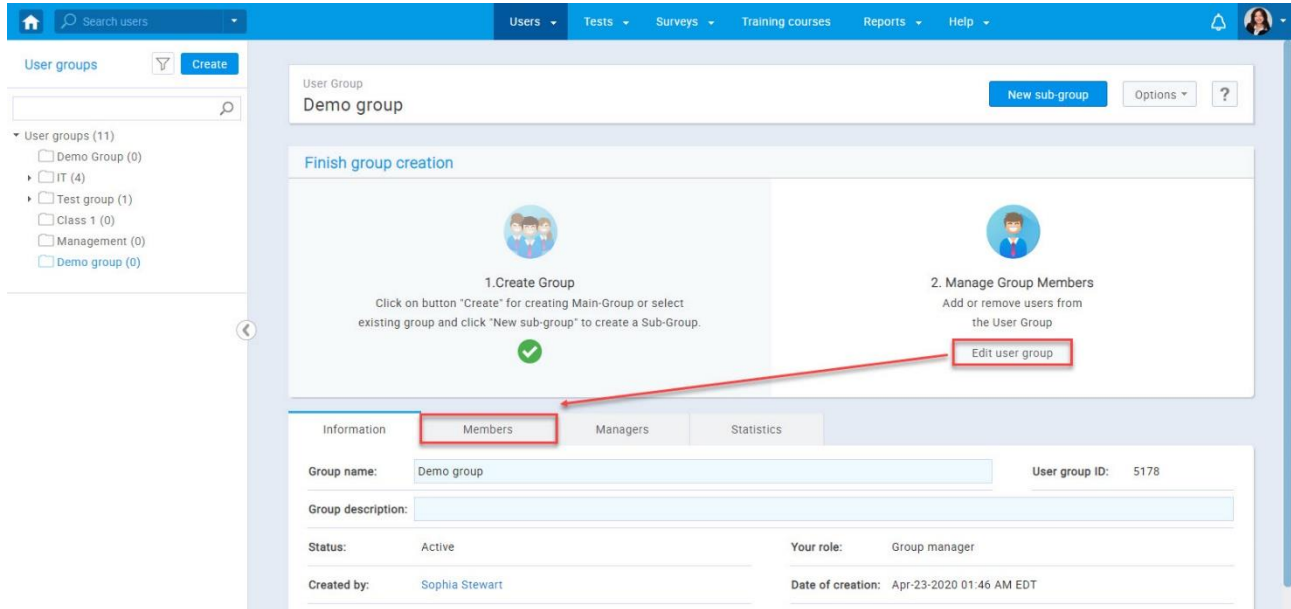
Search users

Users ▾ Tests ▾ Surveys ▾ Training courses Reports ▾ Help ▾

User groups Create

▾ User groups (11)
Demo Group (0)
IT (4)
Test group (1)
Class 1 (0)
Management (0)
Demo group (0)

User Group
Demo group

New sub-group Options ▾ ?

Finish group creation

1.Create Group
Click on button "Create" for creating Main-Group or select existing group and click "New sub-group" to create a Sub-Group.

2. Manage Group Members
Add or remove users from the User Group
Edit user group

Information | Members | Managers | Statistics

Group name: Demo group
User group ID: 5178
Group description:
Status: Active
Your role: Group manager
Created by: Sophia Stewart
Date of creation: Apr-23-2020 01:46 AM EDT